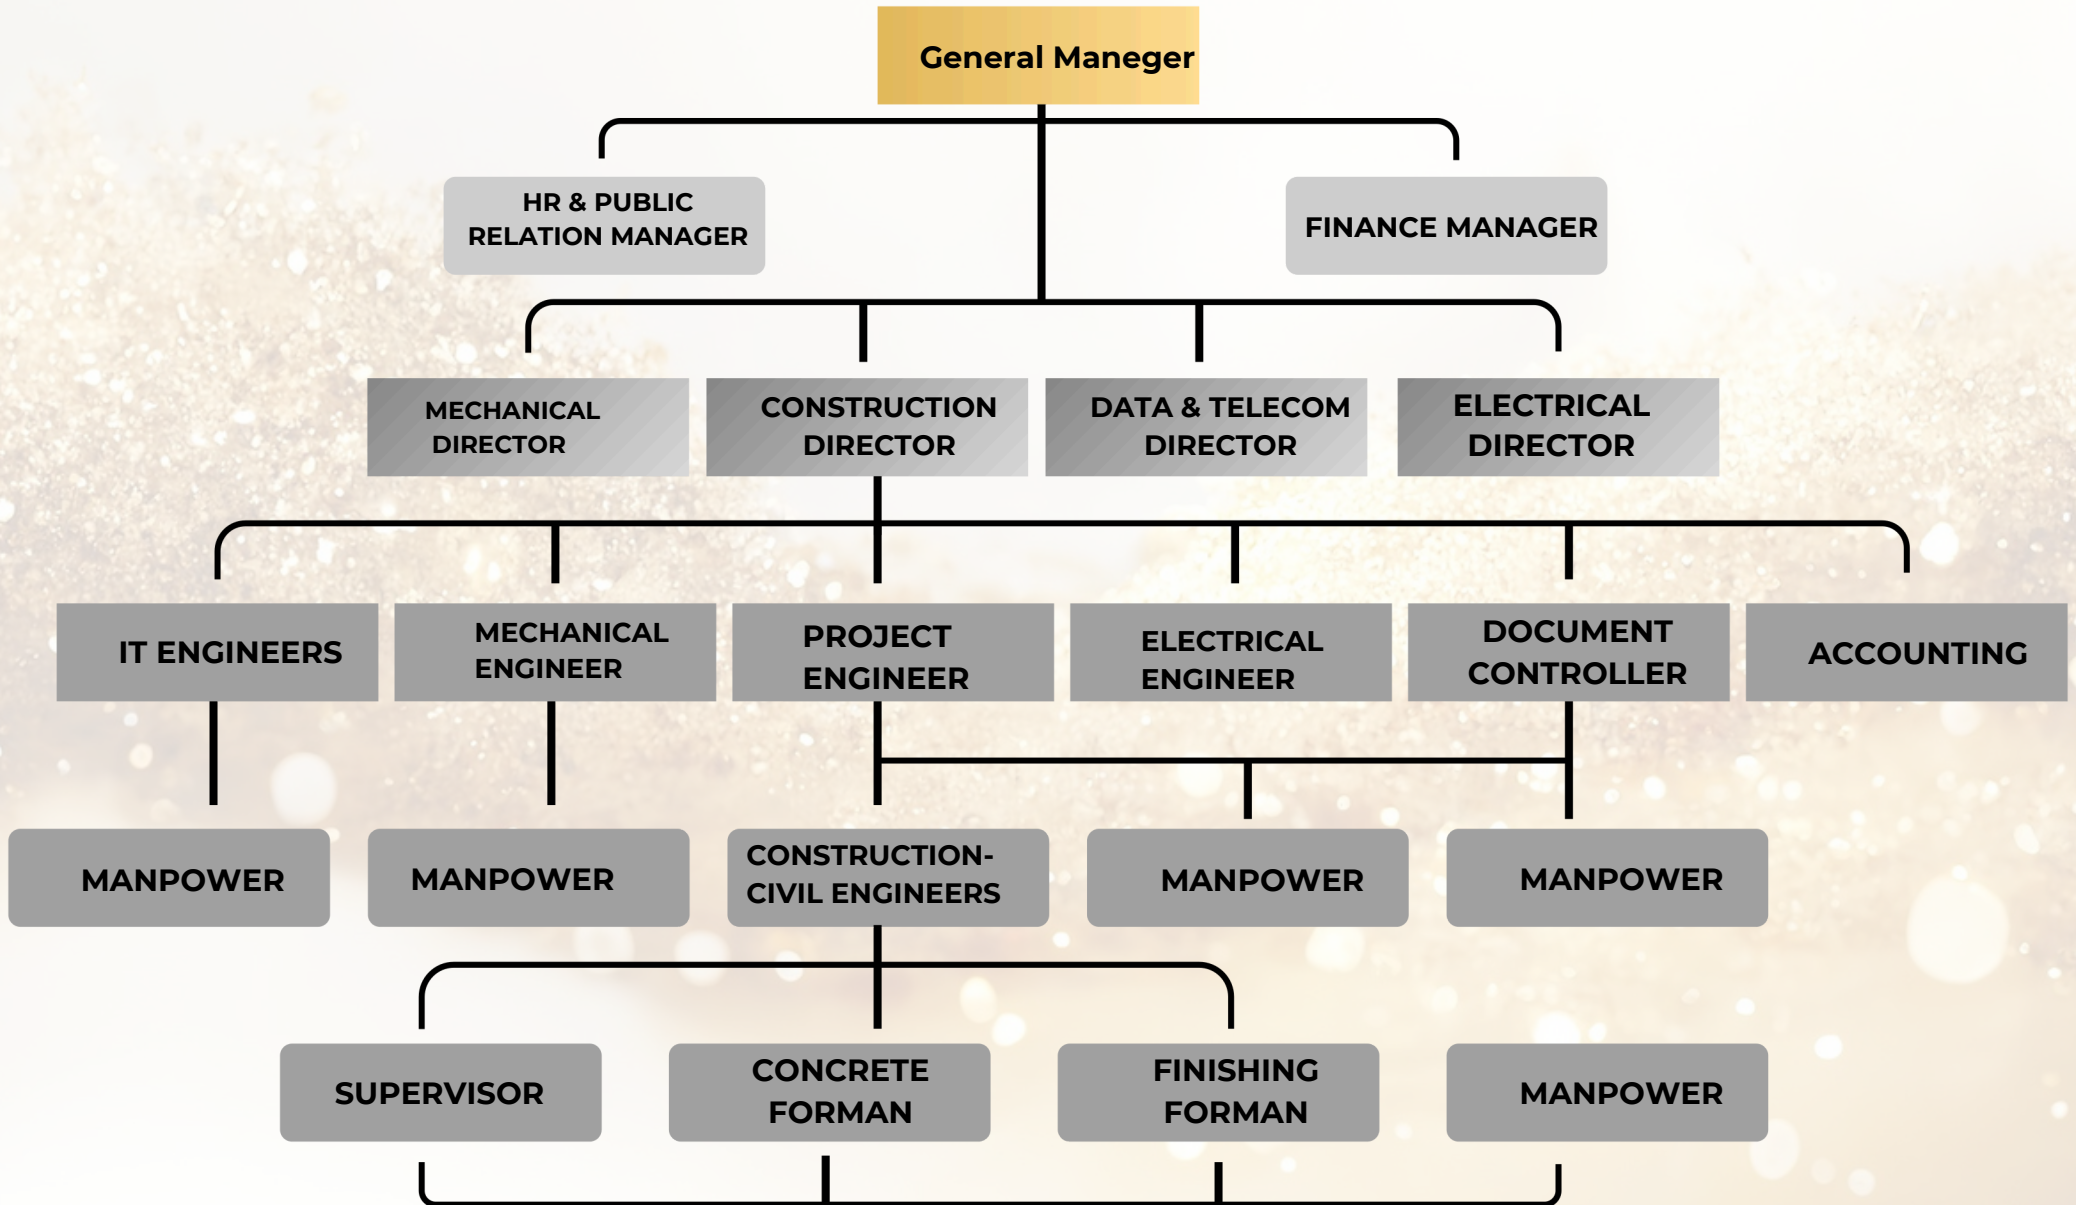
General Maneger

HR & PUBLIC RELATION MANAGER

FINANCE MANAGER

MECHANICAL DIRECTOR

CONSTRUCTION DIRECTOR

DATA & TELECOM DIRECTOR

ELECTRICAL DIRECTOR

IT ENGINEERS

MECHANICAL ENGINEER

PROJECT ENGINEER

ELECTRICAL ENGINEER

DOCUMENT CONTROLLER

ACCOUNTING

MANPOWER

MANPOWER

CONSTRUCTION-CIVIL ENGINEERS

MANPOWER

MANPOWER

SUPERVISOR

CONCRETE FORMAN

FINISHING FORMAN

MANPOWER